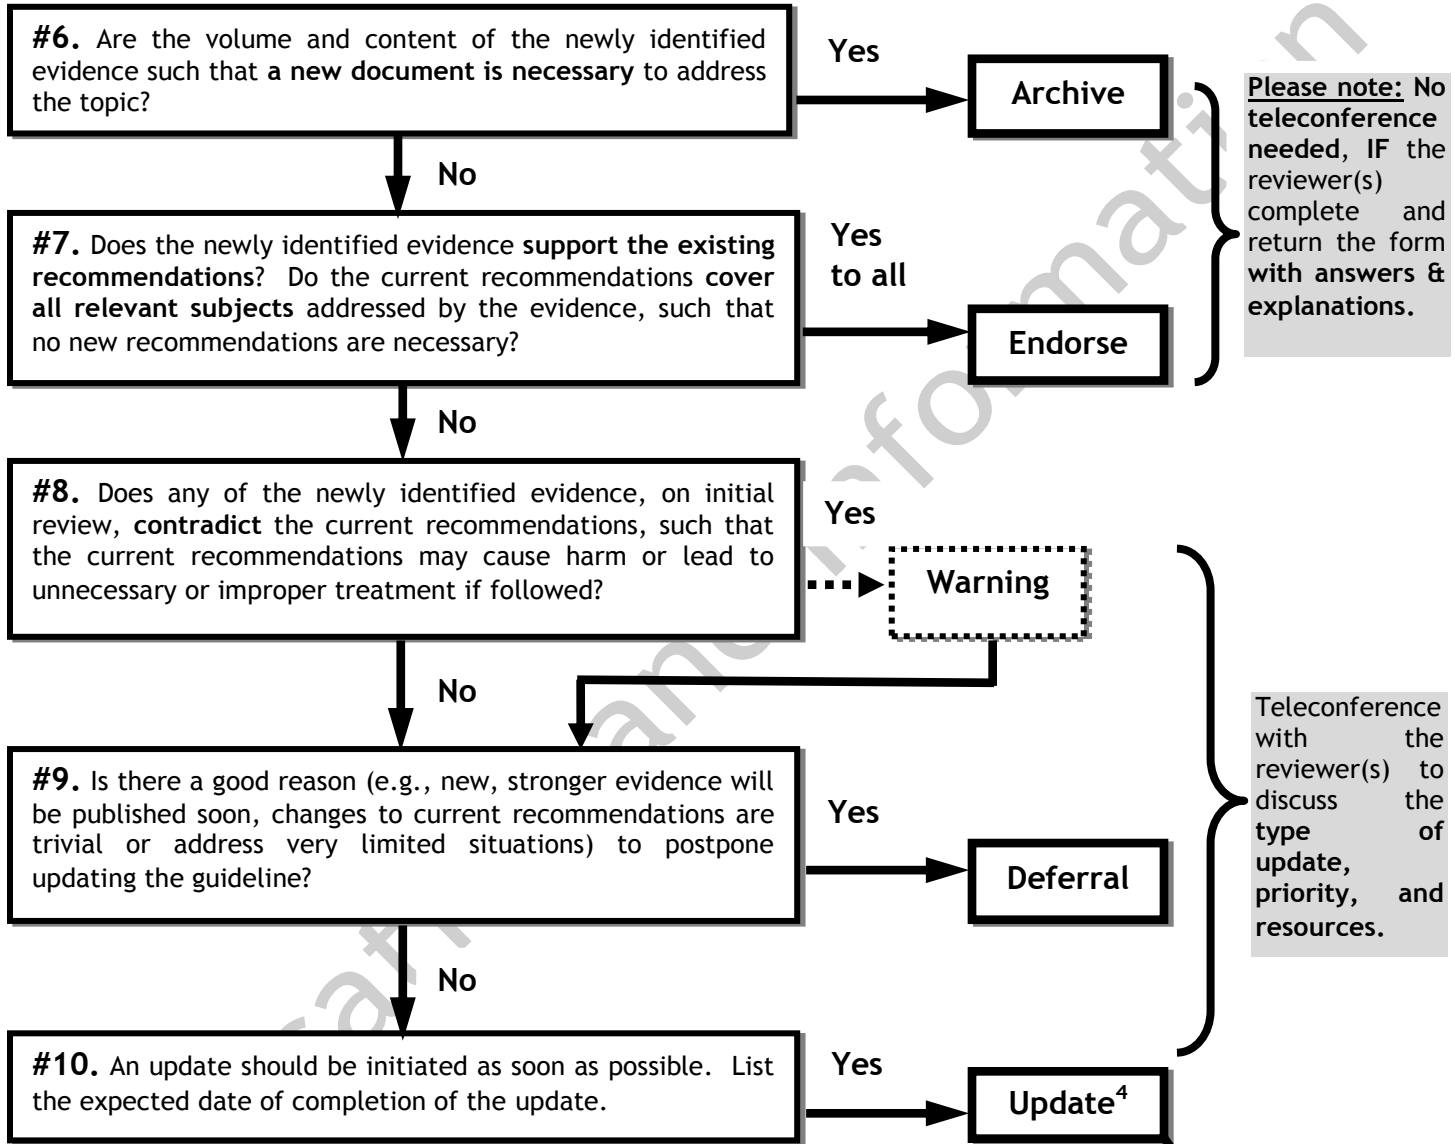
**#6.** Are the volume and content of the newly identified evidence such that **a new document is necessary** to address the topic?

Yes

Archive

Please note: No teleconference needed, IF the reviewer(s) complete and return the form with answers & explanations.

No

**#7.** Does the newly identified evidence **support the existing recommendations**? Do the current recommendations **cover all relevant subjects** addressed by the evidence, such that no new recommendations are necessary?

Yes to all

Endorse

No

**#8.** Does any of the newly identified evidence, on initial review, **contradict** the current recommendations, such that the current recommendations may cause harm or lead to unnecessary or improper treatment if followed?

Yes

Warning

No

**#9.** Is there a good reason (e.g., new, stronger evidence will be published soon, changes to current recommendations are trivial or address very limited situations) to postpone updating the guideline?

Yes

Deferral

Teleconference with the reviewer(s) to discuss the **type of update, priority, and resources.**

No

**#10.** An update should be initiated as soon as possible. List the expected date of completion of the update.

Yes

Update$^4$